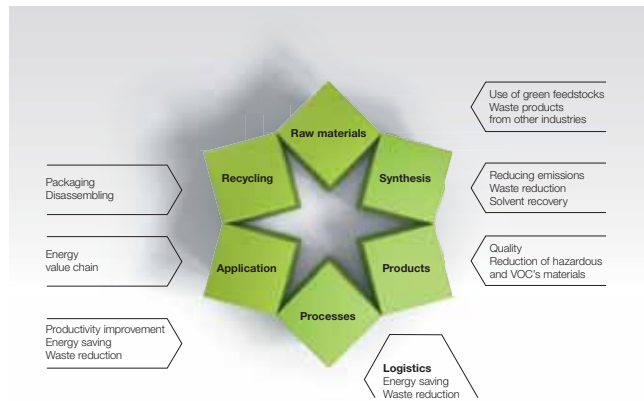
Raw materials

Use of green feedstocks
Waste products
from other industries

Recycling

Synthesis

Packaging
Disassembling

Reducing emissions
Waste reduction
Solvent recovery

Energy
value chain

Application

Products

Quality
Reduction of hazardous
and VOC's materials

Processes

Productivity improvement
Energy saving
Waste reduction

Logistics
Energy saving
Waste reduction